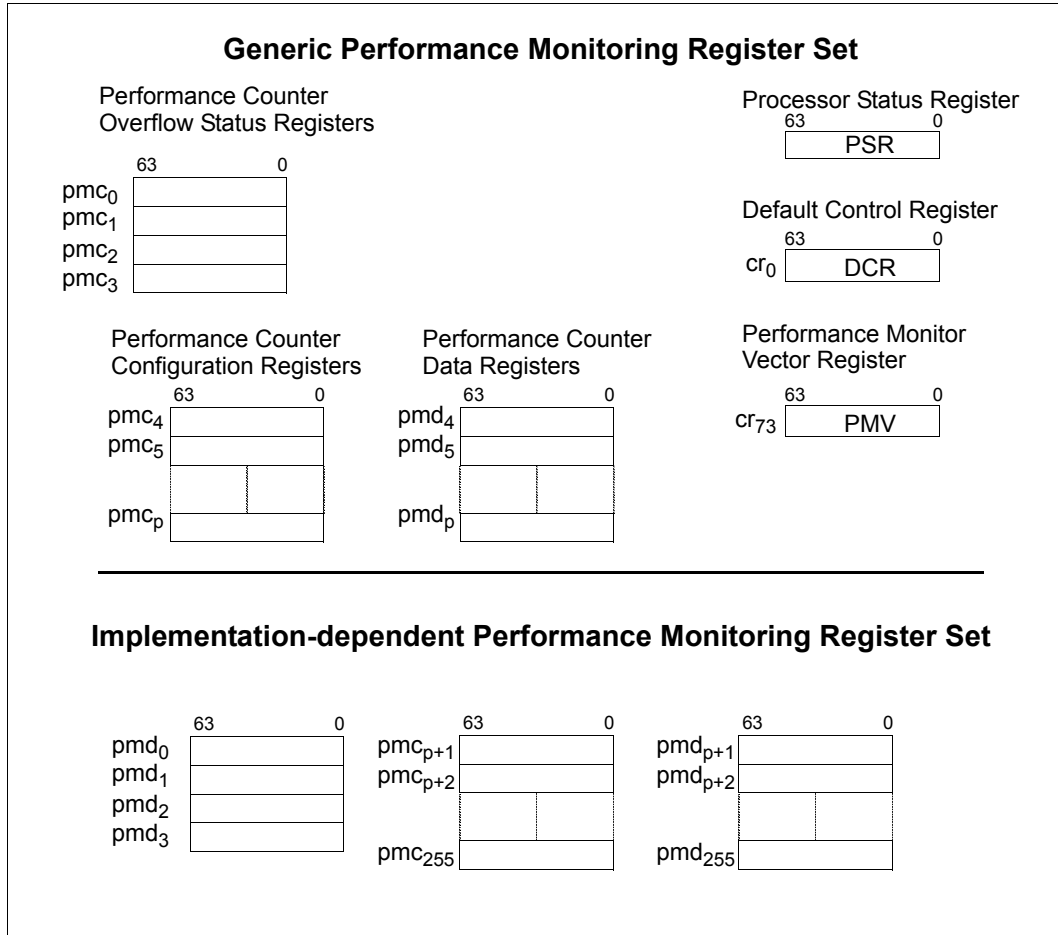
**Generic Performance Monitoring Register Set**

Performance Counter Overflow Status Registers

63 0

$pmc_0$
$pmc_1$
$pmc_2$
$pmc_3$

Processor Status Register

63 0

PSR

Default Control Register

63 0

$cr_0$ DCR

Performance Counter Configuration Registers

63 0

$pmc_4$
$pmc_5$
$pmc_p$

Performance Counter Data Registers

63 0

$pmd_4$
$pmd_5$
$pmd_p$

Performance Monitor Vector Register

63 0

$cr_{73}$ PMV

**Implementation-dependent Performance Monitoring Register Set**

63 0

$pmd_0$
$pmd_1$
$pmd_2$
$pmd_3$

63 0

$pmc_{p+1}$
$pmc_{p+2}$
$pmc_{255}$

63 0

$pmd_{p+1}$
$pmd_{p+2}$
$pmd_{255}$